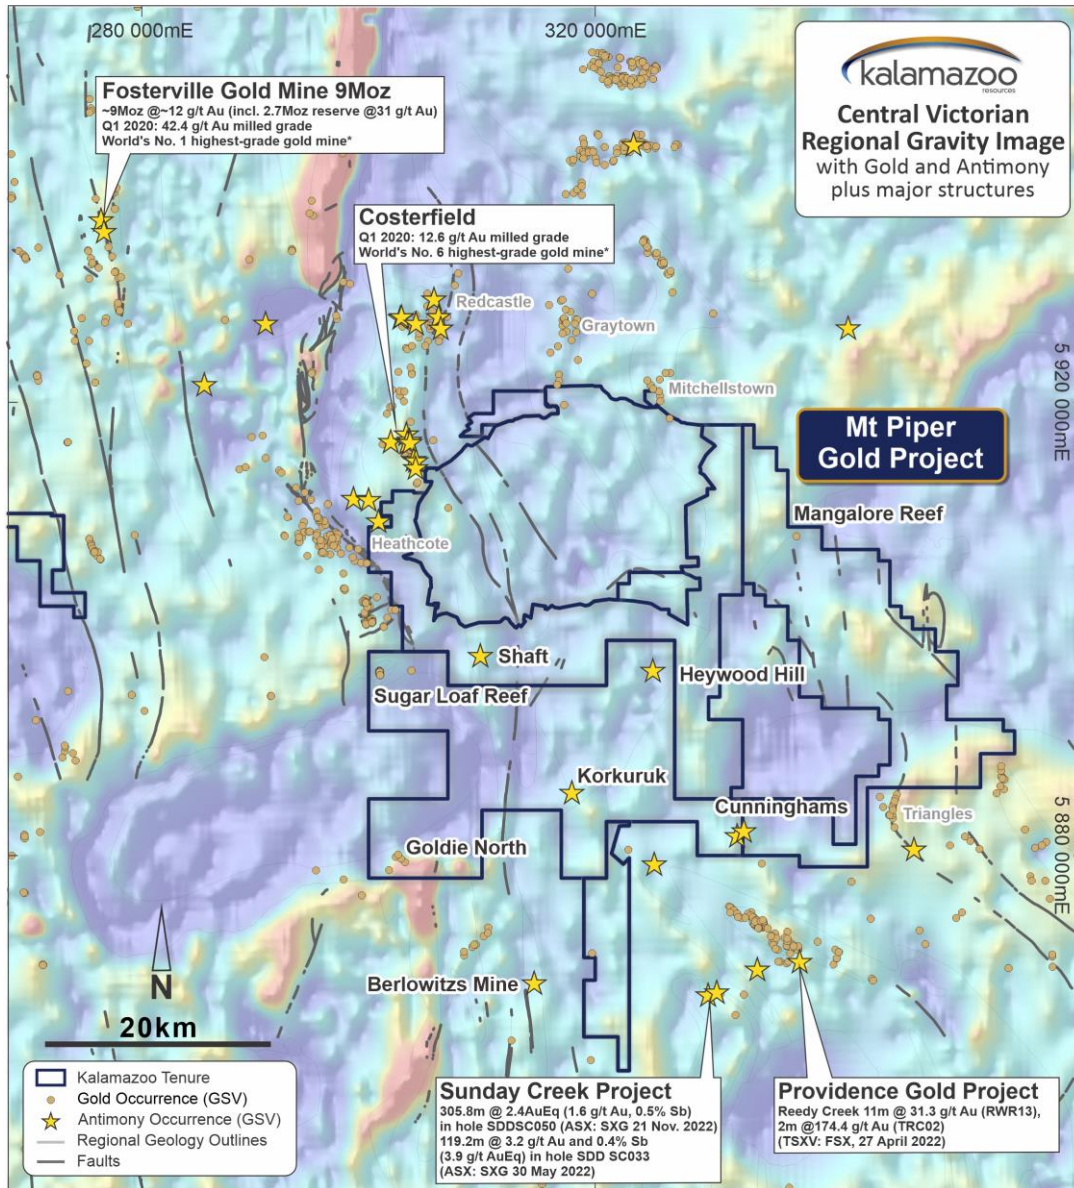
280 000mE

320 000mE

kalamazoo
resources

Central Victorian Regional Gravity Image
with Gold and Antimony plus major structures

Fosterville Gold Mine 9Moz
~9Moz @~12 g/t Au (incl. 2.7Moz reserve @31 g/t Au)
Q1 2020: 42.4 g/t Au milled grade
World's No. 1 highest-grade gold mine*

Costerfield
Q1 2020: 12.6 g/t Au milled grade
World's No. 6 highest-grade gold mine*

Redcastle

Graytown

Mitchellstown

5 920 000mE

Mt Piper Gold Project

Mangalore Reef

Heathcote

Shaft

Heywood Hill

Sugar Loaf Reef

Korkuruk

Cunninghams

Triangles

5 880 000mE

Goldie North

N

Berlowitzs Mine

20km

Kalamazoo Tenure
Gold Occurrence (GSV)
Antimony Occurrence (GSV)
Regional Geology Outlines
Faults

Sunday Creek Project
305.8m @ 2.4AuEq (1.6 g/t Au, 0.5% Sb) in hole SDDSC050 (ASX: SXG 21 Nov. 2022)
119.2m @ 3.2 g/t Au and 0.4% Sb (3.9 g/t AuEq) in hole SDD SC033 (ASX: SXG 30 May 2022)

Providence Gold Project
Reedy Creek 11m @ 31.3 g/t Au (RWR13), 2m @174.4 g/t Au (TRC02)
(TSXV: FSX, 27 April 2022)